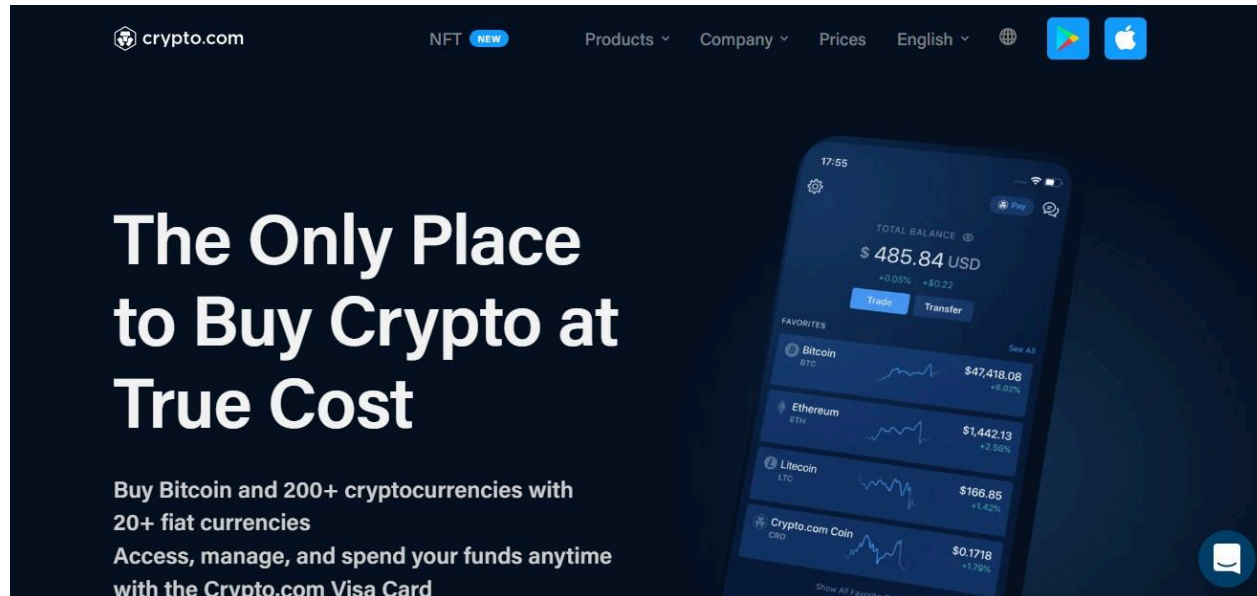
crypto.com

NFT NEW

Products

Company

Prices

English

17:55

Pay

TOTAL BALANCE

\$ 485.84 USD

+0.05% +\$0.22

Trade

Transfer

FAVORITES

See All

Bitcoin
BTC
\$47,418.08
+8.02%

Ethereum
ETH
\$1,442.13
+2.56%

Litecoin
LTC
\$166.85
+1.42%

Crypto.com Coin
CRO
\$0.1718
+1.79%

Show All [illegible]

The Only Place to Buy Crypto at True Cost

Buy Bitcoin and 200+ cryptocurrencies with 20+ fiat currencies
Access, manage, and spend your funds anytime with the Crypto.com Visa Card